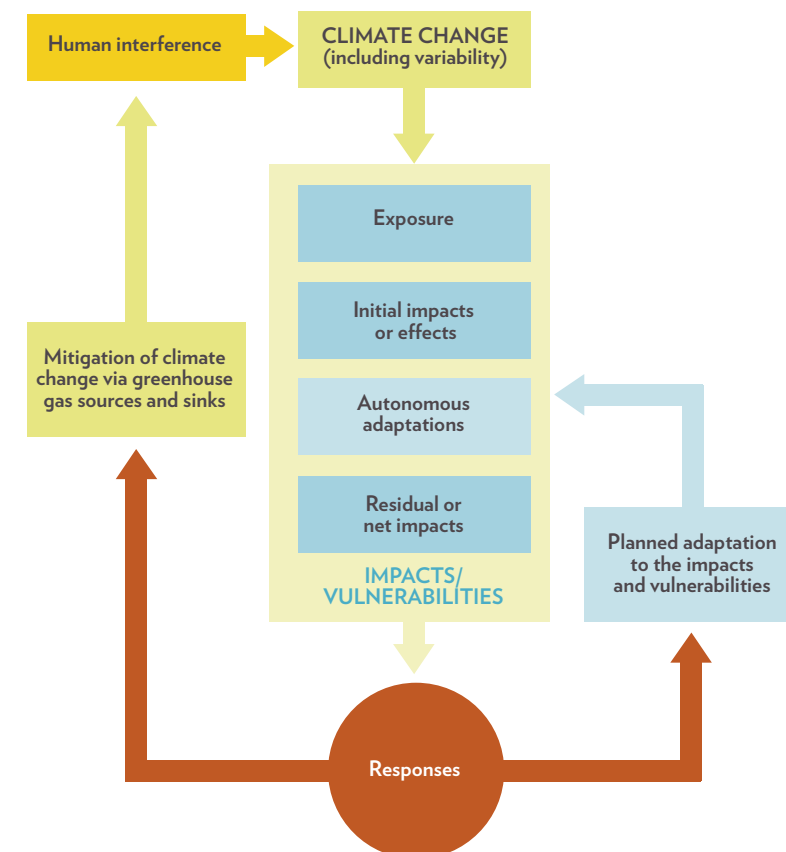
Human interference

CLIMATE CHANGE
(including variability)

Exposure

Initial impacts or effects

Autonomous adaptations

Residual or net impacts

IMPACTS/ VULNERABILITIES

Mitigation of climate change via greenhouse gas sources and sinks

Planned adaptation to the impacts and vulnerabilities

Responses